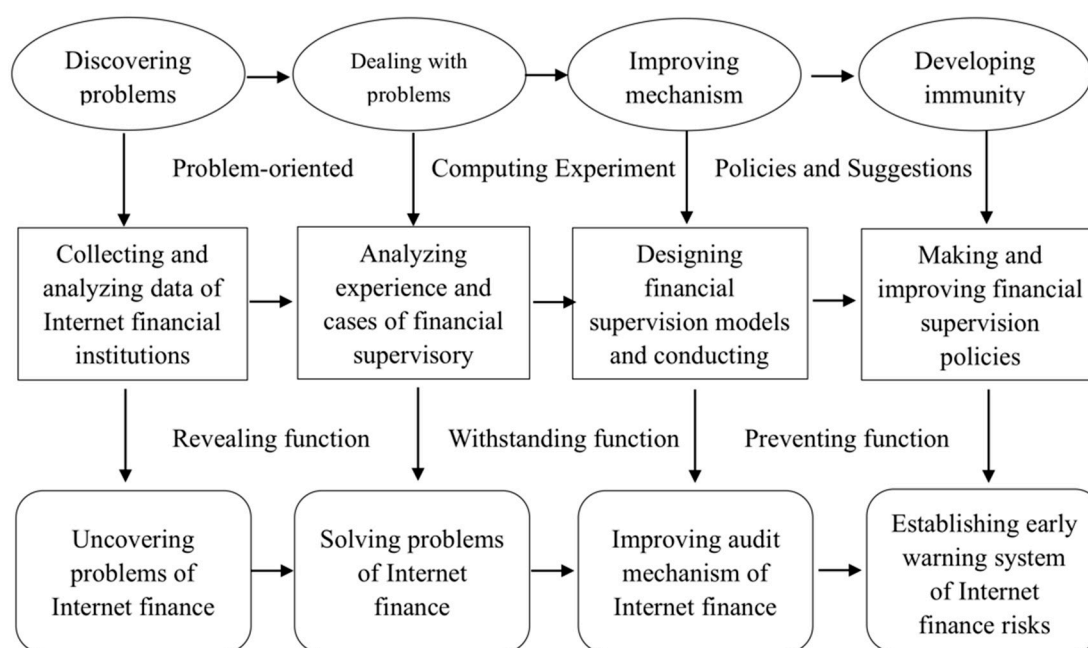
Discovering problems

Dealing with problems

Improving mechanism

Developing immunity

Problem-oriented

Computing Experiment

Policies and Suggestions

Collecting and analyzing data of Internet financial institutions

Analyzing experience and cases of financial supervisory

Designing financial supervision models and conducting

Making and improving financial supervision policies

Revealing function

Withstanding function

Preventing function

Uncovering problems of Internet finance

Solving problems of Internet finance

Improving audit mechanism of Internet finance

Establishing early warning system of Internet finance risks